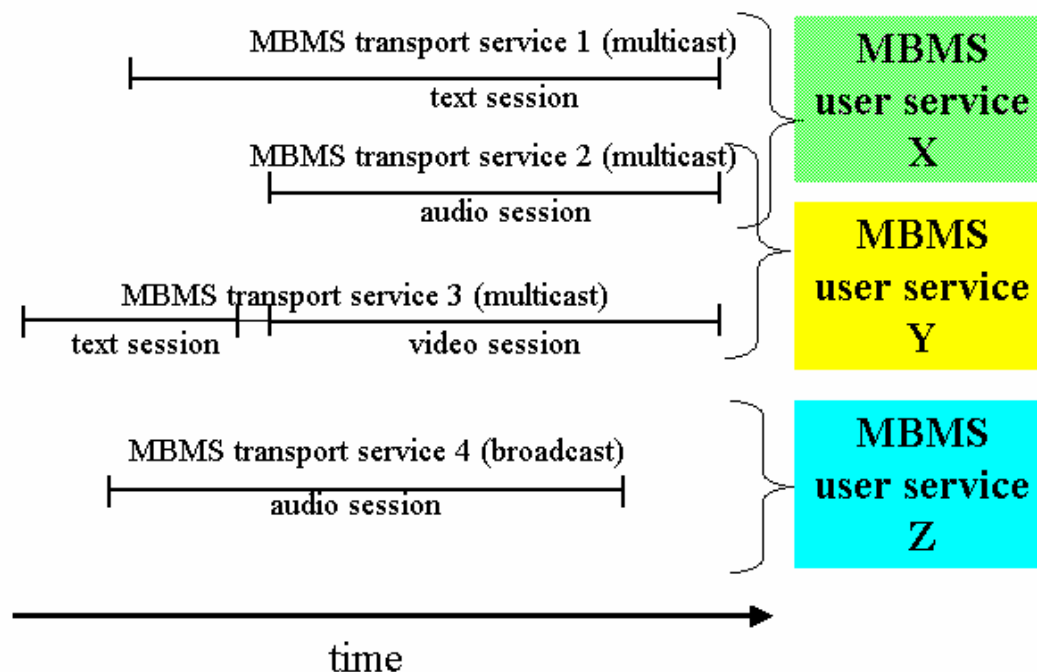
MBMS transport service 1 (multicast)

text session

MBMS transport service 2 (multicast)

audio session

MBMS transport service 3 (multicast)

text session

video session

MBMS transport service 4 (broadcast)

audio session

MBMS user service X

MBMS user service Y

MBMS user service Z

time